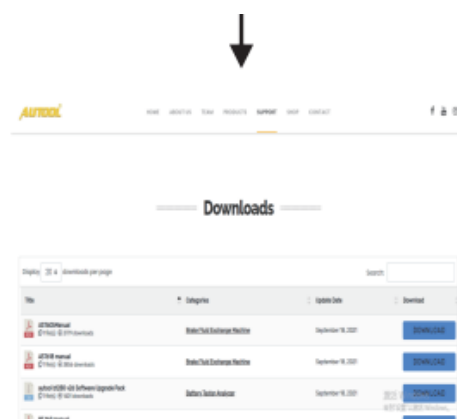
AUTOOL

HOME ABOUT US TEAM PRODUCTS SUPPORT SHOP CONTACT

Downloads

Display 20 downloads per page

Search:

| Title | Categories | Update Date | Download |
|---|---|---|---|
| AST608 Manual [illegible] downloads | Brake Fluid Exchange Machine | September 18, 2021 | DOWNLOAD |
| AST618 manual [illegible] downloads | Brake Fluid Exchange Machine | September 18, 2021 | DOWNLOAD |
| autool bt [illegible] Software Upgrade Pack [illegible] downloads | Battery Tester Analyzer | September 18, 2021 | DOWNLOAD |